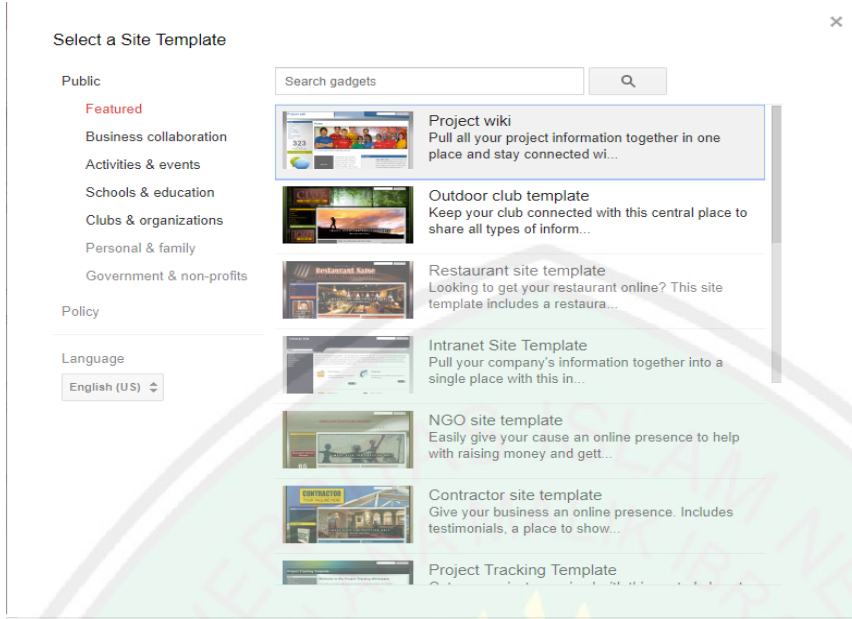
Select a Site Template

×

Public

Featured

Business collaboration

Activities & events

Schools & education

Clubs & organizations

Personal & family

Government & non-profits

Policy

Language

English (US)

Search gadgets

Project wiki
Pull all your project information together in one place and stay connected wi...

Outdoor club template
Keep your club connected with this central place to share all types of inform...

Restaurant site template
Looking to get your restaurant online? This site template includes a restaura...

Intranet Site Template
Pull your company's information together into a single place with this in...

NGO site template
Easily give your cause an online presence to help with raising money and gett...

Contractor site template
Give your business an online presence. Includes testimonials, a place to show...

Project Tracking Template
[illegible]